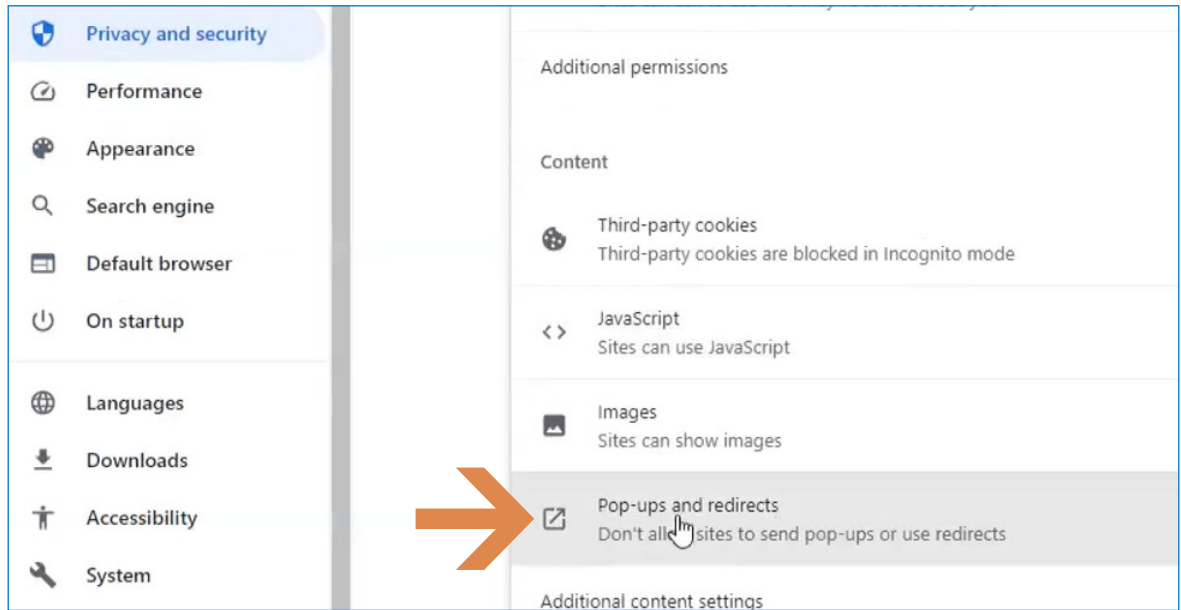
Privacy and security

Performance

Appearance

Search engine

Default browser

On startup

Languages

Downloads

Accessibility

System

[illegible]

Additional permissions

Content

Third-party cookies
Third-party cookies are blocked in Incognito mode

JavaScript
Sites can use JavaScript

Images
Sites can show images

Pop-ups and redirects
Don't all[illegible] sites to send pop-ups or use redirects

Additional content settings